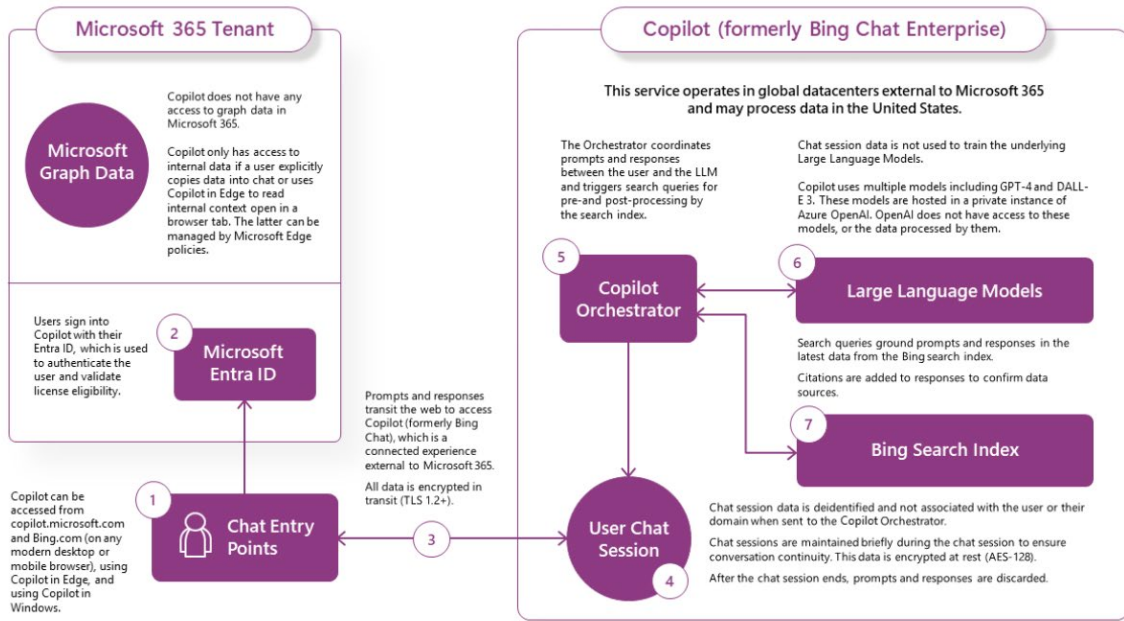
Microsoft 365 Tenant

Microsoft Graph Data

Copilot does not have any access to graph data in Microsoft 365.

Copilot only has access to internal data if a user explicitly copies data into chat or uses Copilot in Edge to read internal context open in a browser tab. The latter can be managed by Microsoft Edge policies.

Users sign into Copilot with their Entra ID, which is used to authenticate the user and validate license eligibility.

2

Microsoft Entra ID

Copilot can be accessed from copilot.microsoft.com and Bing.com (on any modern desktop or mobile browser), using Copilot in Edge, and using Copilot in Windows.

1

Chat Entry Points

Prompts and responses transit the web to access Copilot (formerly Bing Chat), which is a connected experience external to Microsoft 365.

All data is encrypted in transit (TLS 1.2+).

3

Copilot (formerly Bing Chat Enterprise)

This service operates in global datacenters external to Microsoft 365 and may process data in the United States.

The Orchestrator coordinates prompts and responses between the user and the LLM and triggers search queries for pre-and post-processing by the search index.

Chat session data is not used to train the underlying Large Language Models.

Copilot uses multiple models including GPT-4 and DALL-E 3. These models are hosted in a private instance of Azure OpenAI. OpenAI does not have access to these models, or the data processed by them.

5

Copilot Orchestrator

6

Large Language Models

Search queries ground prompts and responses in the latest data from the Bing search index.

Citations are added to responses to confirm data sources.

7

Bing Search Index

User Chat Session

4

Chat session data is deidentified and not associated with the user or their domain when sent to the Copilot Orchestrator.

Chat sessions are maintained briefly during the chat session to ensure conversation continuity. This data is encrypted at rest (AES-128).

After the chat session ends, prompts and responses are discarded.